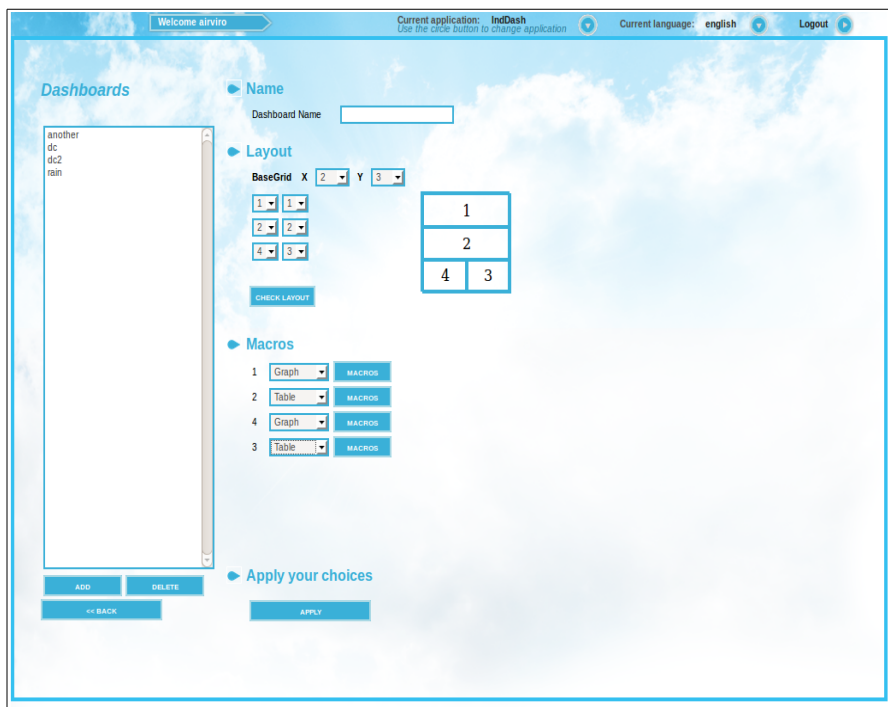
Welcome airviro

Current application: IndDash
Use the circle button to change application

Current language: english

Logout

Dashboards

another
dc
dc2
rain

ADD
DELETE
<< BACK

Name

Dashboard Name

Layout

BaseGrid X 2 Y 3

1 1
2 2
4 3

| 1 | |
|---|---|
| 2 | |
| 4 | 3 |

CHECK LAYOUT

Macros

1 Graph MACROS
2 Table MACROS
4 Graph MACROS
3 Table MACROS

Apply your choices

APPLY